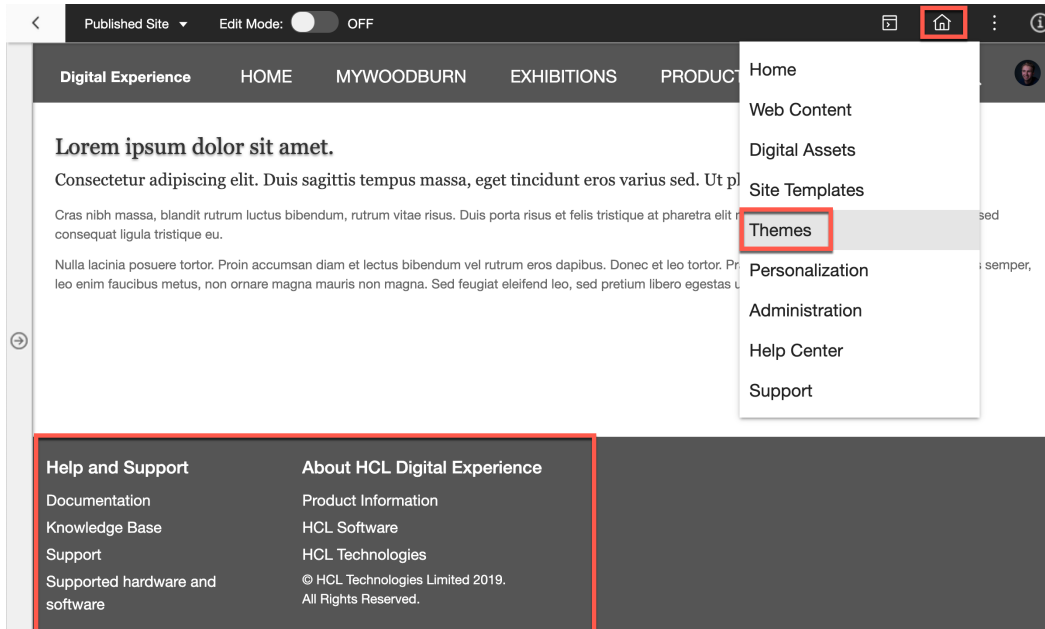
Published Site ▾ Edit Mode: OFF

Digital Experience HOME MYWOODBURN EXHIBITIONS PRODUCT

Home
Web Content
Digital Assets
Site Templates
Themes
Personalization
Administration
Help Center
Support

Lorem ipsum dolor sit amet.

Consectetur adipiscing elit. Duis sagittis tempus massa, eget tincidunt eros varius sed. Ut pl

Cras nibh massa, blandit rutrum luctus bibendum, rutrum vitae risus. Duis porta risus et felis tristique at pharetra elit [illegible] sed consequat ligula tristique eu.

Nulla lacinia posuere tortor. Proin accumsan diam et lectus bibendum vel rutrum eros dapibus. Donec et leo tortor. Pr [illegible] s semper, leo enim faucibus metus, non ornare magna mauris non magna. Sed feugiat eleifend leo, sed pretium libero egestas u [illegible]

Help and Support
Documentation
Knowledge Base
Support
Supported hardware and software

About HCL Digital Experience
Product Information
HCL Software
HCL Technologies
© HCL Technologies Limited 2019.
All Rights Reserved.